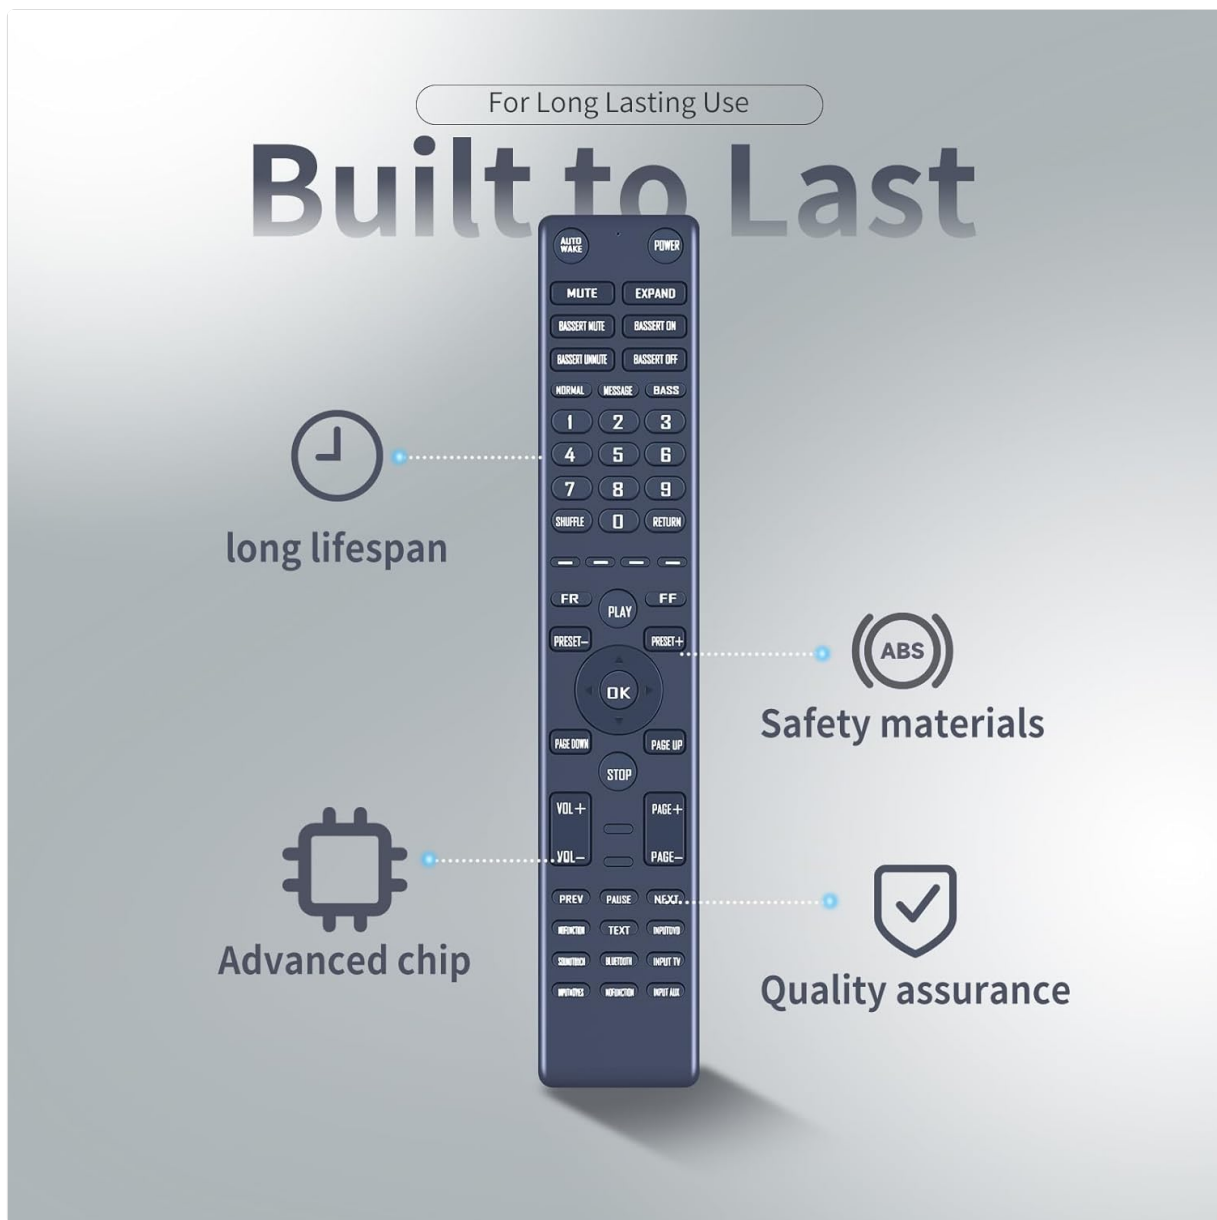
For Long Lasting Use

Built to Last

AUTO WAKE
POWER
MUTE
EXPAND
BASSERT MUTE
BASSERT ON
BASSERT UNMUTE
BASSERT OFF
NORMAL
MESSAGE
BASS
1
2
3
4
5
6
7
8
9
SHUFFLE
0
RETURN
FR
PLAY
FF
PRESET−
PRESET+
OK
PAGE DOWN
PAGE UP
STOP
VOL+
VOL−
PAGE+
PAGE−
PREV
PAUSE
NEXT
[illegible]
TEXT
INPUT DVD
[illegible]
BLUETOOTH
INPUT TV
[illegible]
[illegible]
INPUT AUX

long lifespan

ABS

Safety materials

Advanced chip

Quality assurance